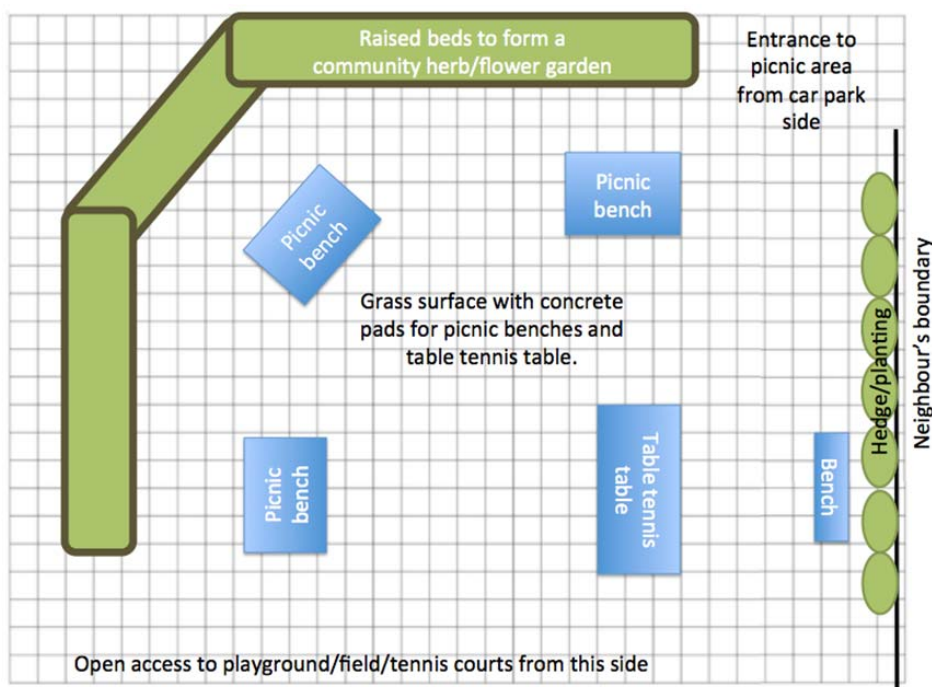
Raised beds to form a community herb/flower garden

Entrance to picnic area from car park side

Picnic bench

Picnic bench

Grass surface with concrete pads for picnic benches and table tennis table.

Neighbour's boundary

Hedge/planting

Picnic bench

Table tennis table

Bench

Open access to playground/field/tennis courts from this side